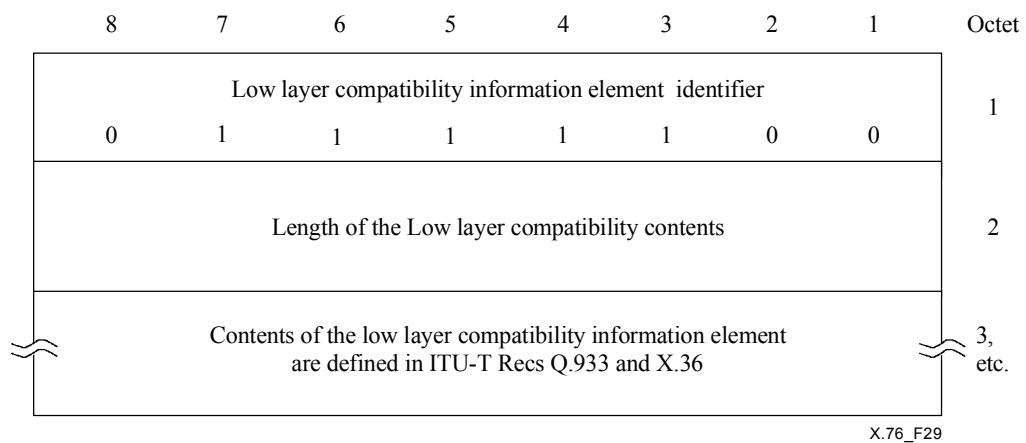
| 8 | 7 | 6 | 5 | 4 | 3 | 2 | 1 | Octet |
|---|---|---|---|---|---|---|---|---|
| Low layer compatibility information element identifier | | | | | | | | 1 |
| 0 | 1 | 1 | 1 | 1 | 1 | 0 | 0 | |
| Length of the Low layer compatibility contents | | | | | | | | 2 |
| Contents of the low layer compatibility information element are defined in ITU-T Recs Q.933 and X.36 | | | | | | | | 3, etc. |

X.76_F29